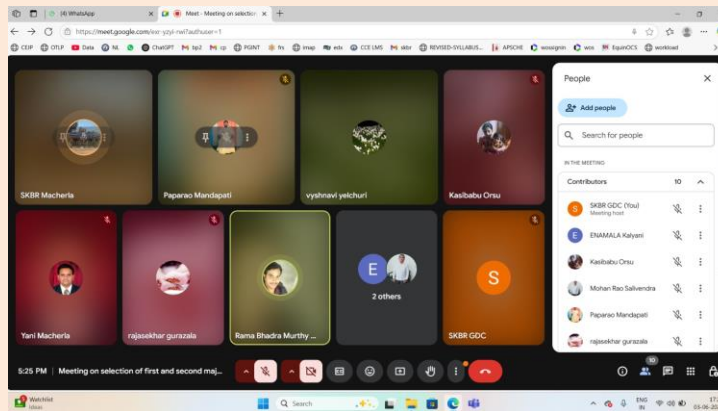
(4) WhatsApp
Meet - Meeting on selection
https://meet.google.com/exr-yzyi-nwi?authuser=1
CEIP OTLP Data NL ChatGPT bp2 cp PGINT frs Imap edx CCE LMS sktpr REVISED-SYLLABUS... APSCHE wossignin wos EquinOCS workload

SKBR Macherla
Paparao Mandapati
vyshnavi yelchuri
Kasibabu Orsu
Yani Macherla
rajasekhar gurazala
Rama Bhadra Murthy ...
E
2 others
S
SKBR GDC

People
Add people
Search for people
IN THE MEETING
Contributors 10
S SKBR GDC (You) Meeting host
E ENAMALA Kalyani
Kasibabu Orsu
Mohan Rao Salivendra
Paparao Mandapati
rajasekhar gurazala

5:25 PM | Meeting on selection of first and second maj...
10

Watchlist Ideas
Search
ENG IN